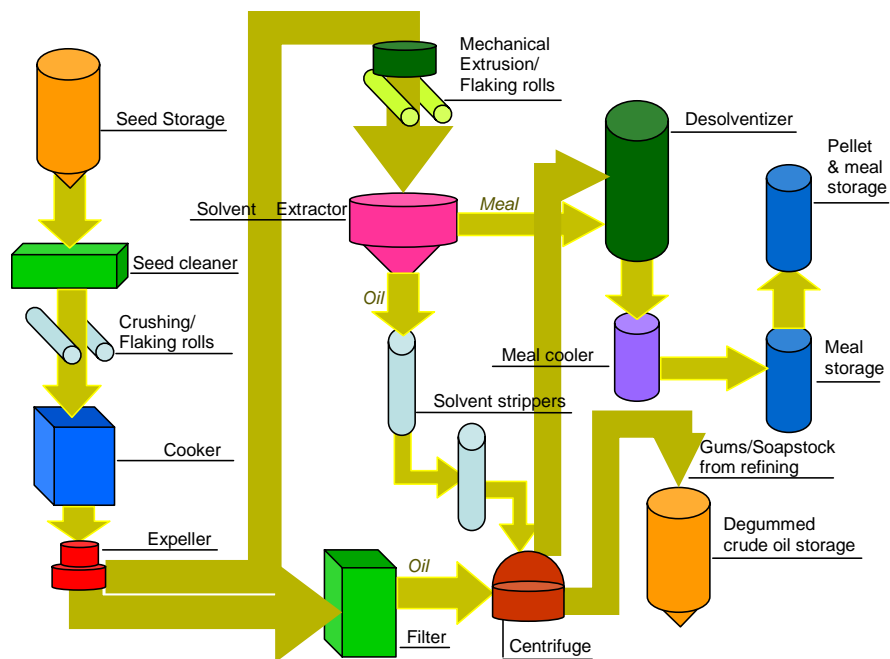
Seed Storage

Seed cleaner

Crushing/
Flaking rolls

Cooker

Expeller

Mechanical
Extrusion/
Flaking rolls

Solvent Extractor

Meal

Oil

Solvent strippers

Oil

Filter

Centrifuge

Desolventizer

Pellet
& meal
storage

Meal cooler

Meal
storage

Gums/Soapstock
from refining

Degummed
crude oil storage